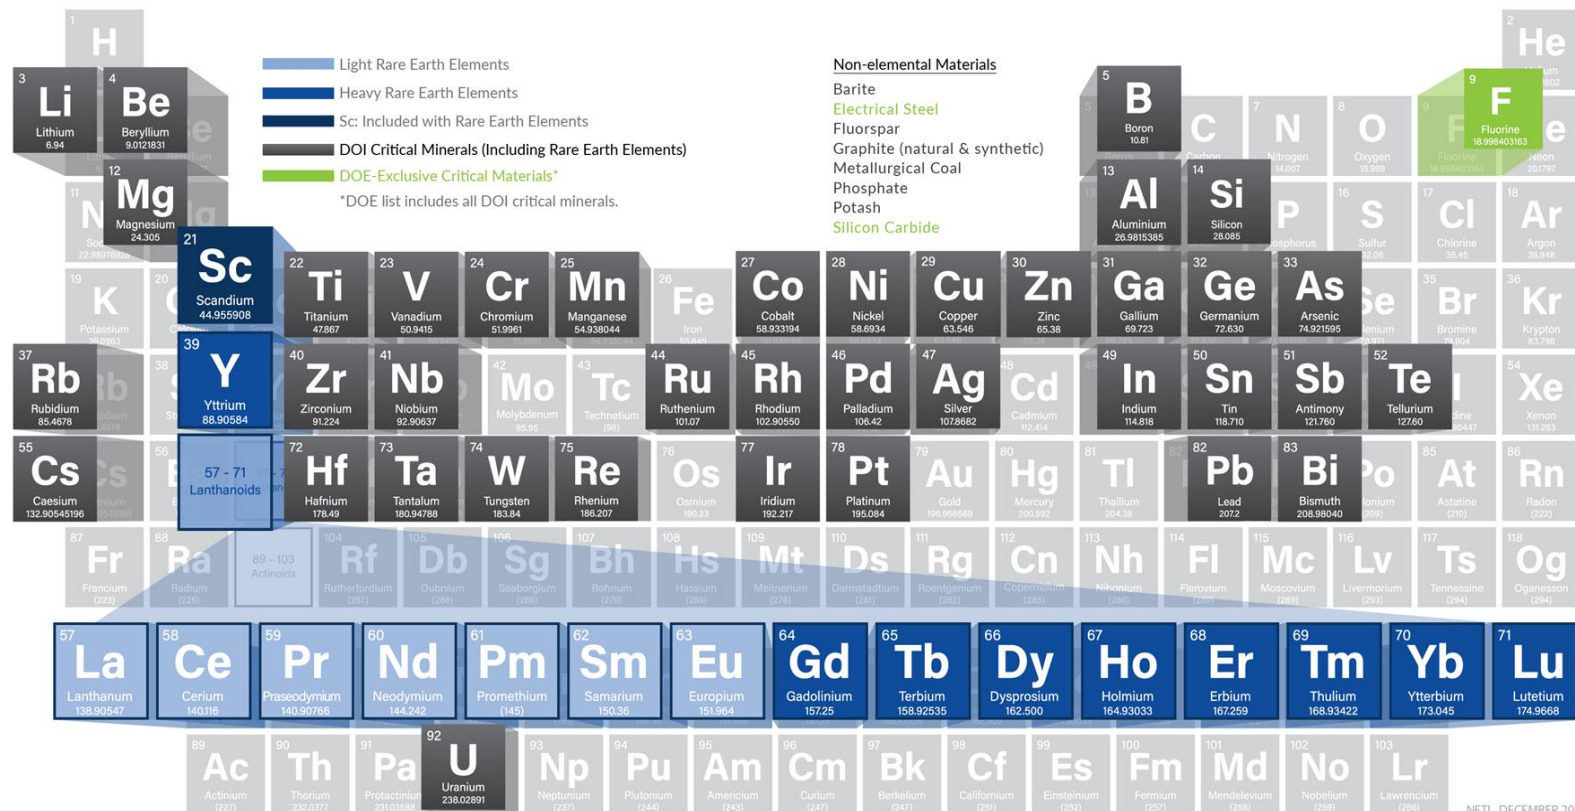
Light Rare Earth Elements
Heavy Rare Earth Elements
Sc: Included with Rare Earth Elements
DOI Critical Minerals (Including Rare Earth Elements)
DOE-Exclusive Critical Materials*
*DOE list includes all DOI critical minerals.

Non-elemental Materials
Barite
Electrical Steel
Fluorspar
Graphite (natural & synthetic)
Metallurgical Coal
Phosphate
Potash
Silicon Carbide

1 H
2 He
3 Li Lithium 6.94
4 Be Beryllium 9.0121831
5 B Boron 10.81
C
7 N Nitrogen 14.007
8 O Oxygen 15.999
9 F Fluorine 18.998403163
Ne Neon 20.1797
11 Na Sodium 22.98976928
12 Mg Magnesium 24.305
13 Al Aluminium 26.9815385
14 Si Silicon 28.085
P Phosphorus
16 S Sulfur 32.06
17 Cl Chlorine 35.45
18 Ar Argon 39.948
19 K Potassium 39.0983
20 Ca Calcium
21 Sc Scandium 44.955908
22 Ti Titanium 47.867
23 V Vanadium 50.9415
24 Cr Chromium 51.9961
25 Mn Manganese 54.938044
26 Fe Iron 55.845
27 Co Cobalt 58.933194
28 Ni Nickel 58.6934
29 Cu Copper 63.546
30 Zn Zinc 65.38
31 Ga Gallium 69.723
32 Ge Germanium 72.630
33 As Arsenic 74.921595
Se Selenium 78.971
35 Br Bromine 79.904
36 Kr Krypton 83.798
37 Rb Rubidium 85.4678
38 Sr Strontium
39 Y Yttrium 88.90584
40 Zr Zirconium 91.224
41 Nb Niobium 92.90637
42 Mo Molybdenum 95.95
43 Tc Technetium (98)
44 Ru Ruthenium 101.07
45 Rh Rhodium 102.90550
46 Pd Palladium 106.42
47 Ag Silver 107.8682
48 Cd Cadmium 112.414
49 In Indium 114.818
50 Sn Tin 118.710
51 Sb Antimony 121.760
52 Te Tellurium 127.60
I Iodine 126.90447
54 Xe Xenon 131.293
55 Cs Caesium 132.90545196
56 Ba
57 - 71 Lanthanoids
72 Hf Hafnium 178.49
73 Ta Tantalum 180.94788
74 W Tungsten 183.84
75 Re Rhenium 186.207
76 Os Osmium 190.23
77 Ir Iridium 192.217
78 Pt Platinum 195.084
79 Au Gold 196.966569
80 Hg Mercury 200.592
81 Tl Thallium 204.38
82 Pb Lead 207.2
83 Bi Bismuth 208.98040
Po Polonium (209)
85 At Astatine (210)
86 Rn Radon (222)
87 Fr Francium (223)
88 Ra Radium (226)
89 - 103 Actinoids
104 Rf Rutherfordium (267)
105 Db Dubnium (268)
106 Sg Seaborgium (269)
107 Bh Bohrium (270)
108 Hs Hassium (269)
109 Mt Meitnerium (278)
110 Ds Darmstadtium (281)
111 Rg Roentgenium (282)
112 Cn Copernicium (285)
113 Nh Nihonium (286)
114 Fl Flerovium (289)
115 Mc Moscovium (289)
116 Lv Livermorium (293)
117 Ts Tennessine (294)
118 Og Oganesson (294)
57 La Lanthanum 138.90547
58 Ce Cerium 140.116
59 Pr Praseodymium 140.90766
60 Nd Neodymium 144.242
61 Pm Promethium (145)
62 Sm Samarium 150.36
63 Eu Europium 151.964
64 Gd Gadolinium 157.25
65 Tb Terbium 158.92535
66 Dy Dysprosium 162.500
67 Ho Holmium 164.93033
68 Er Erbium 167.259
69 Tm Thulium 168.93422
70 Yb Ytterbium 173.045
71 Lu Lutetium 174.9668
89 Ac Actinium (227)
90 Th Thorium 232.0377
91 Pa Protactinium 231.03588
92 U Uranium 238.02891
93 Np Neptunium (237)
94 Pu Plutonium (244)
95 Am Americium (243)
96 Cm Curium (247)
97 Bk Berkelium (247)
98 Cf Californium (251)
99 Es Einsteinium (252)
100 Fm Fermium (257)
101 Md Mendelevium (258)
102 No Nobelium (259)
103 Lr Lawrencium (266)
NETL DECEMBER 20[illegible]